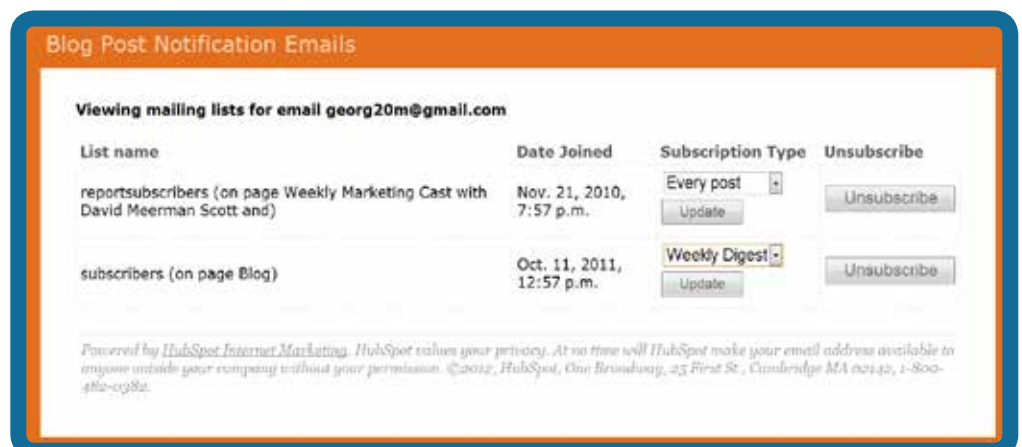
Blog Post Notification Emails

Viewing mailing lists for email georg20m@gmail.com

| List name | Date Joined | Subscription Type | Unsubscribe |
|---|---|---|---|
| reportsubscribers (on page Weekly Marketing Cast with David Meerman Scott and) | Nov. 21, 2010, 7:57 p.m. | Every post Update | Unsubscribe |
| subscribers (on page Blog) | Oct. 11, 2011, 12:57 p.m. | Weekly Digest Update | Unsubscribe |

Powered by HubSpot Internet Marketing. HubSpot values your privacy. At no time will HubSpot make your email address available to anyone outside your company without your permission. ©2012, HubSpot, One Broadway, 25 First St., Cambridge MA 02142, 1-800-482-0382.